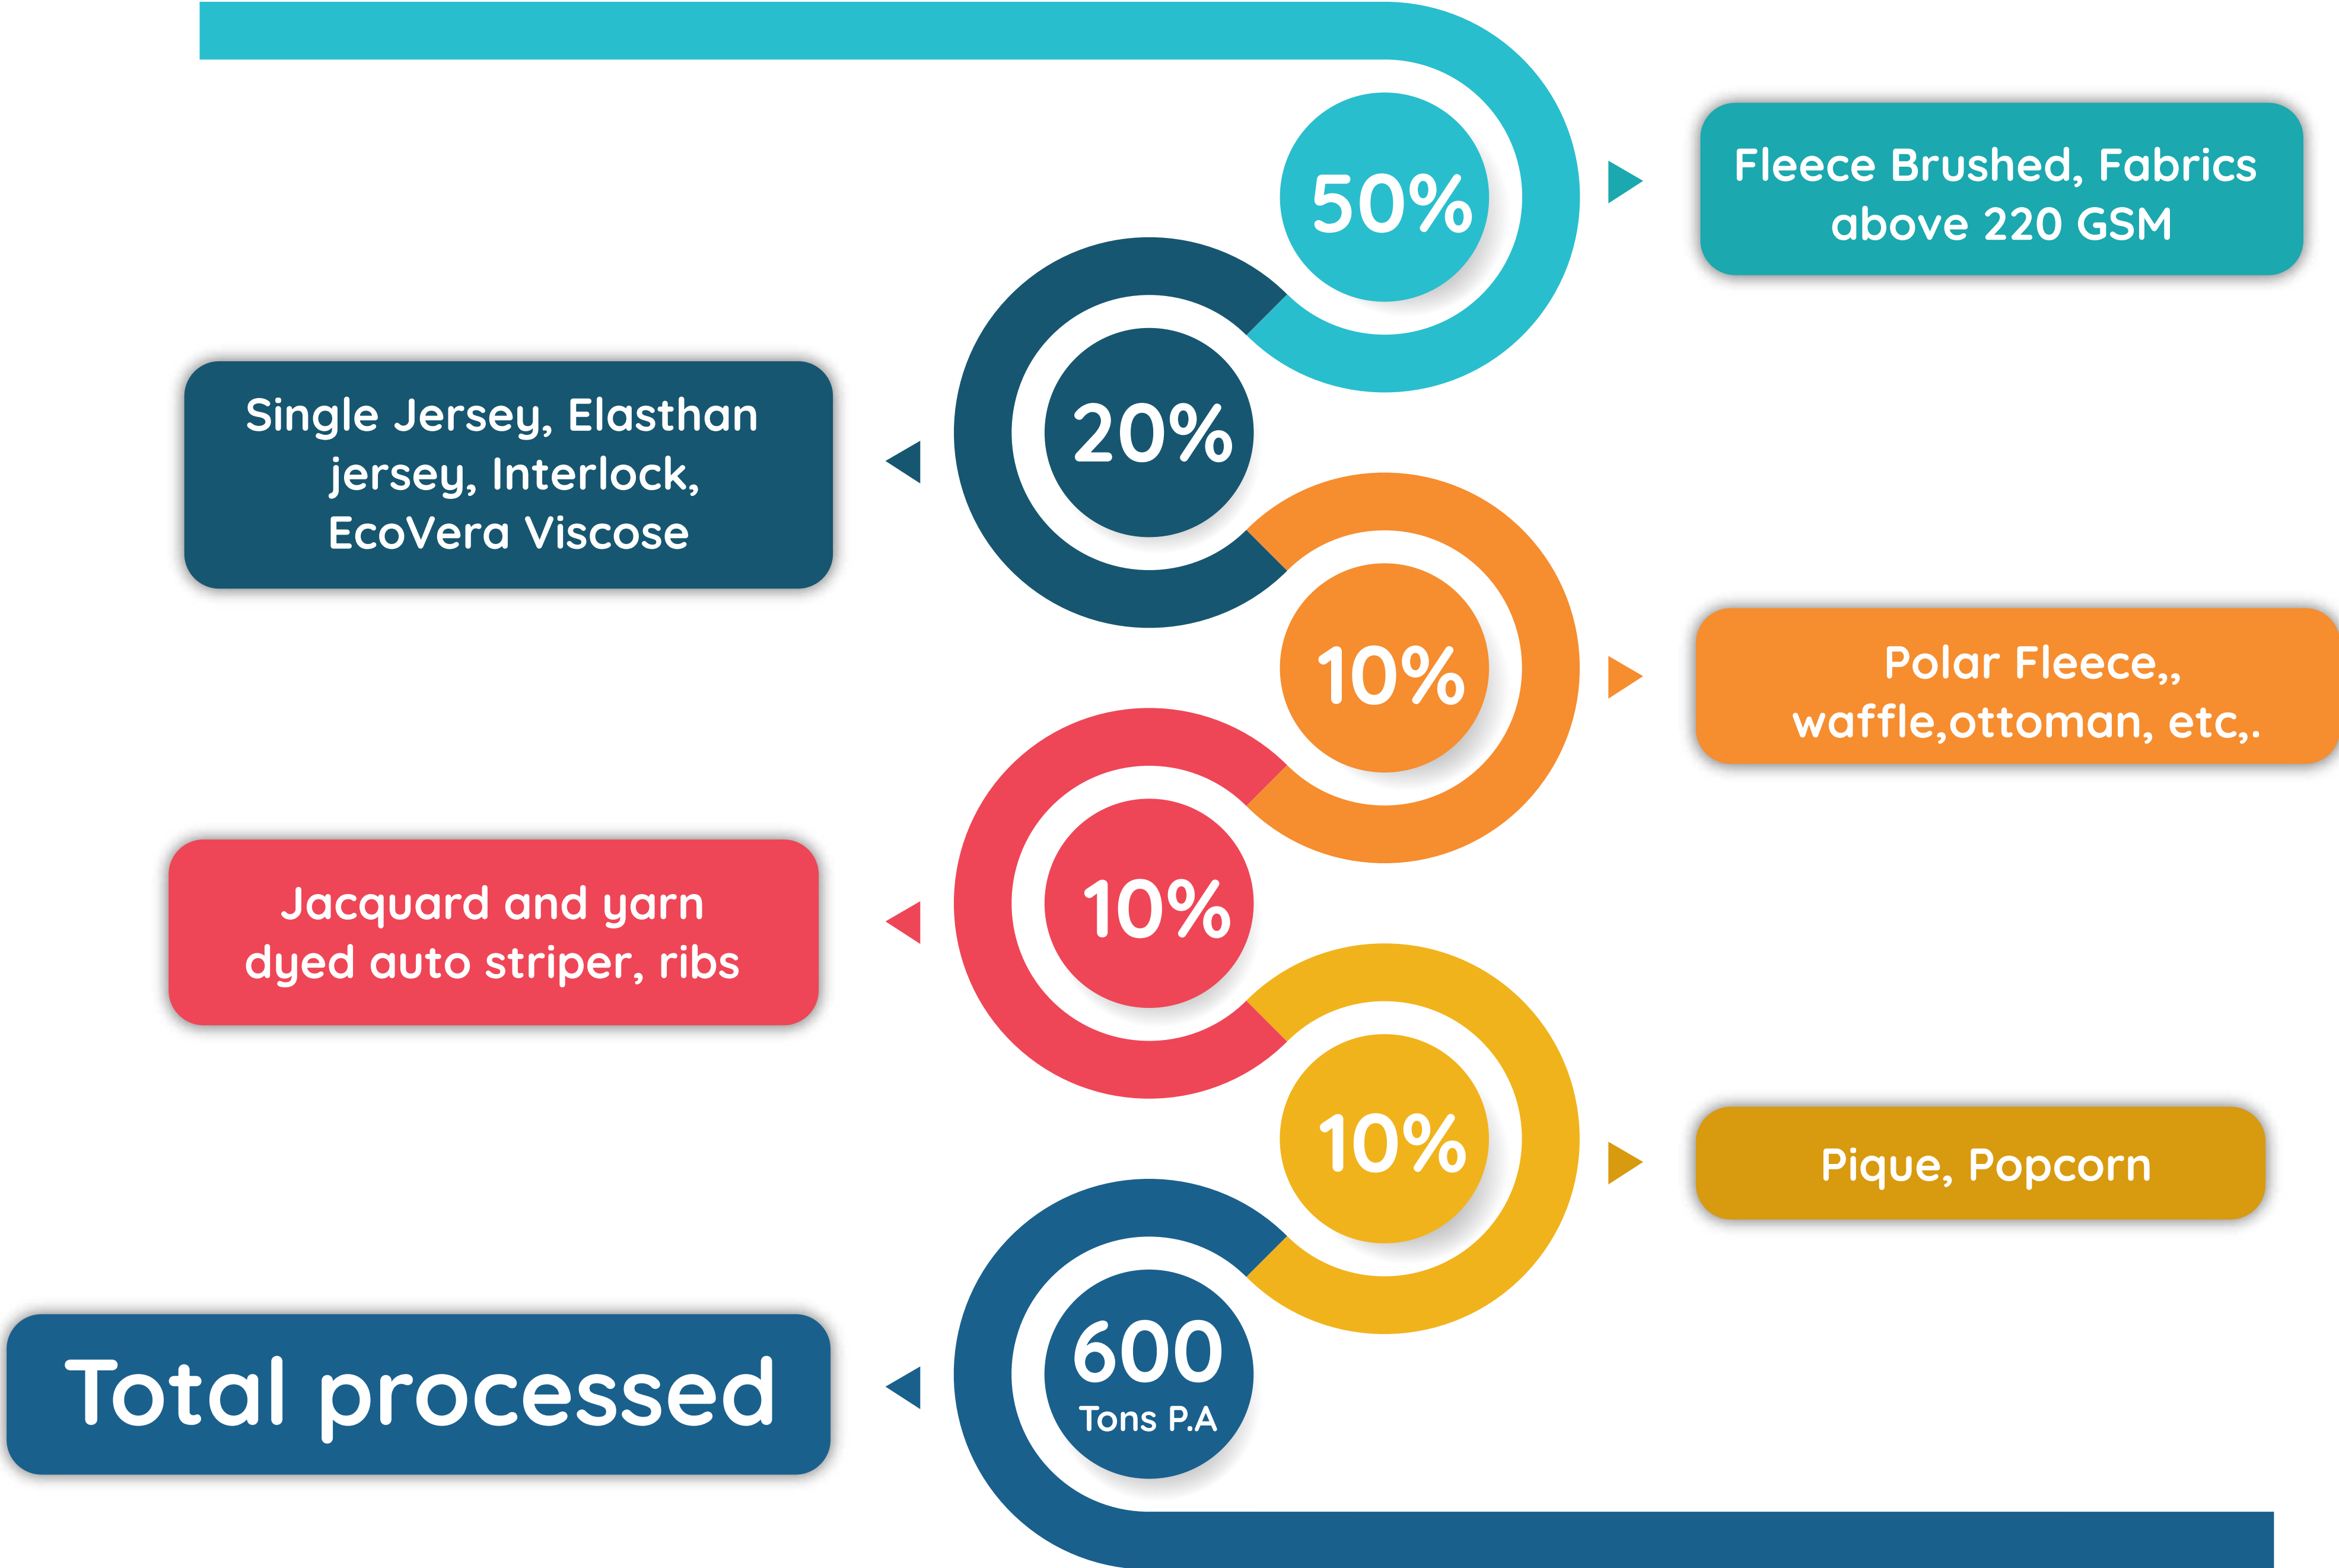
50%

Fleece Brushed, Fabrics above 220 GSM

Single Jersey, Elasthan jersey, Interlock, EcoVera Viscose

20%

10%

Polar Fleece,, waffle,ottoman, etc,.

Jacquard and yarn dyed auto striper, ribs

10%

10%

Pique, Popcorn

Total processed

600
Tons P.A